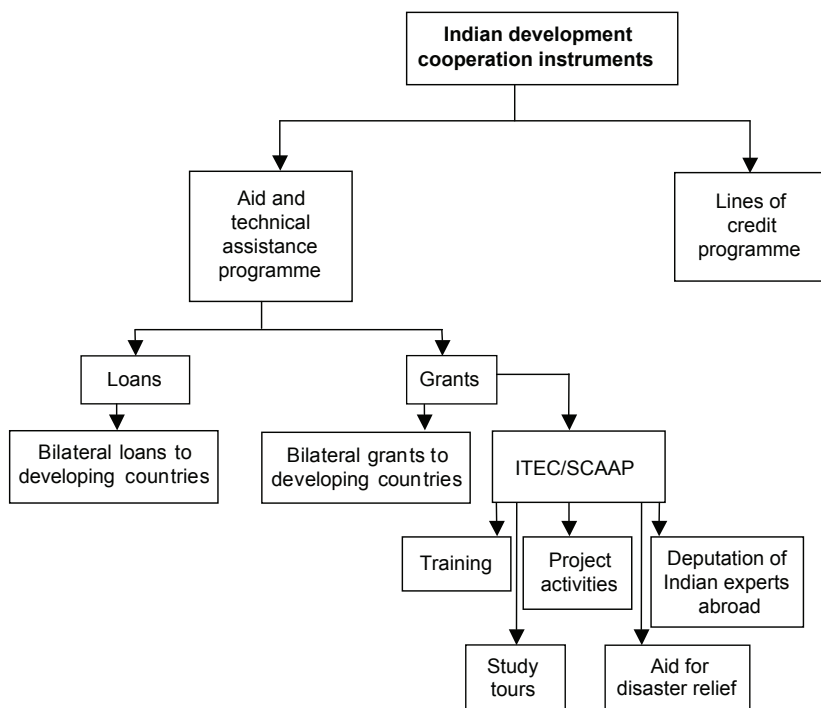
Indian development cooperation instruments

Aid and technical assistance programme

Lines of credit programme

Loans

Grants

Bilateral loans to developing countries

Bilateral grants to developing countries

ITEC/SCAAP

Training

Project activities

Deputation of Indian experts abroad

Study tours

Aid for disaster relief